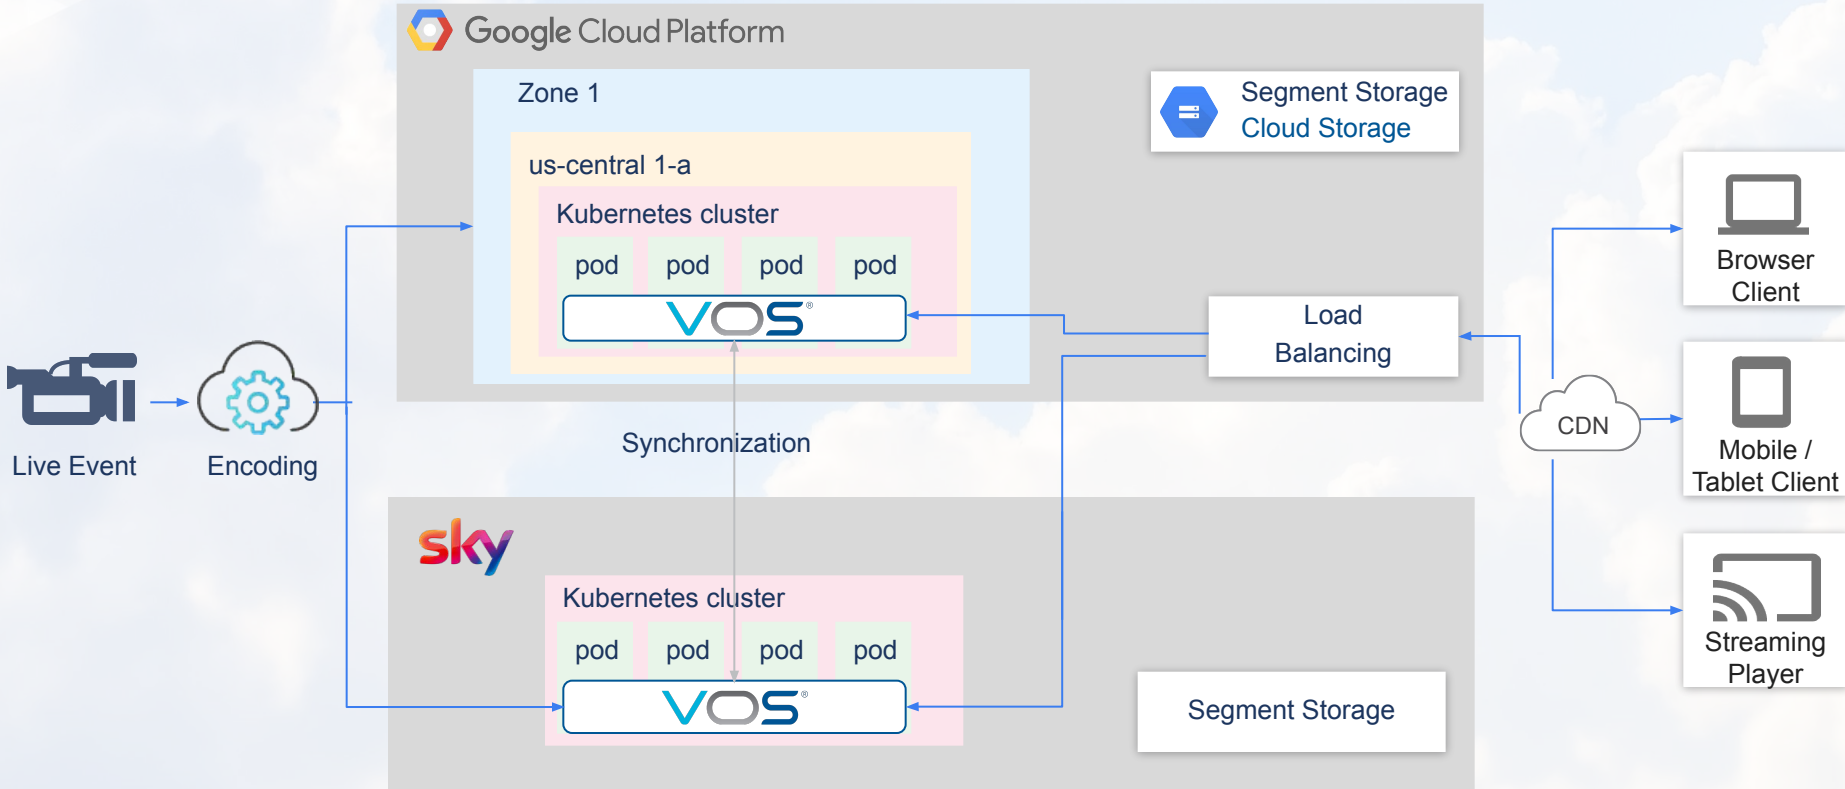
Google Cloud Platform

Zone 1

us-central 1-a

Kubernetes cluster

pod pod pod pod

VOS®

Segment Storage
Cloud Storage

Load Balancing

Live Event

Encoding

Synchronization

sky

Kubernetes cluster

pod pod pod pod

VOS®

Segment Storage

CDN

Browser Client

Mobile / Tablet Client

Streaming Player